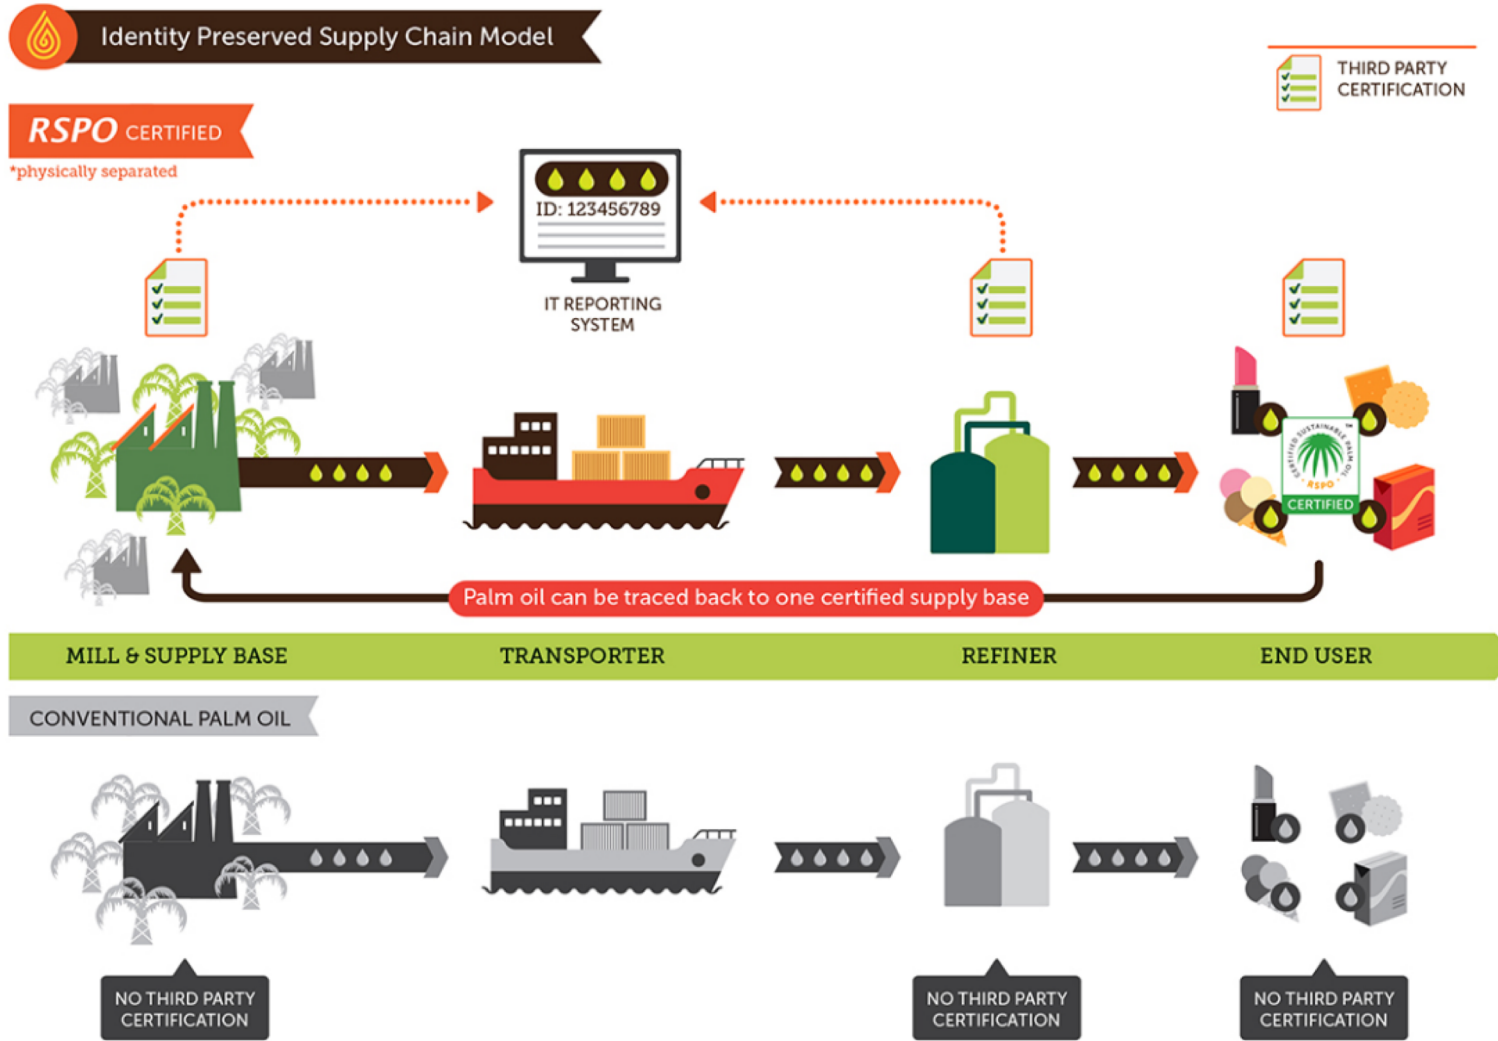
Identity Preserved Supply Chain Model

THIRD PARTY CERTIFICATION

RSPO CERTIFIED
*physically separated

ID: 123456789

IT REPORTING SYSTEM

SUSTAINABLE PALM OIL
RSPO
CERTIFIED

Palm oil can be traced back to one certified supply base

MILL & SUPPLY BASE
TRANSPORTER
REFINER
END USER

CONVENTIONAL PALM OIL

NO THIRD PARTY CERTIFICATION

NO THIRD PARTY CERTIFICATION

NO THIRD PARTY CERTIFICATION